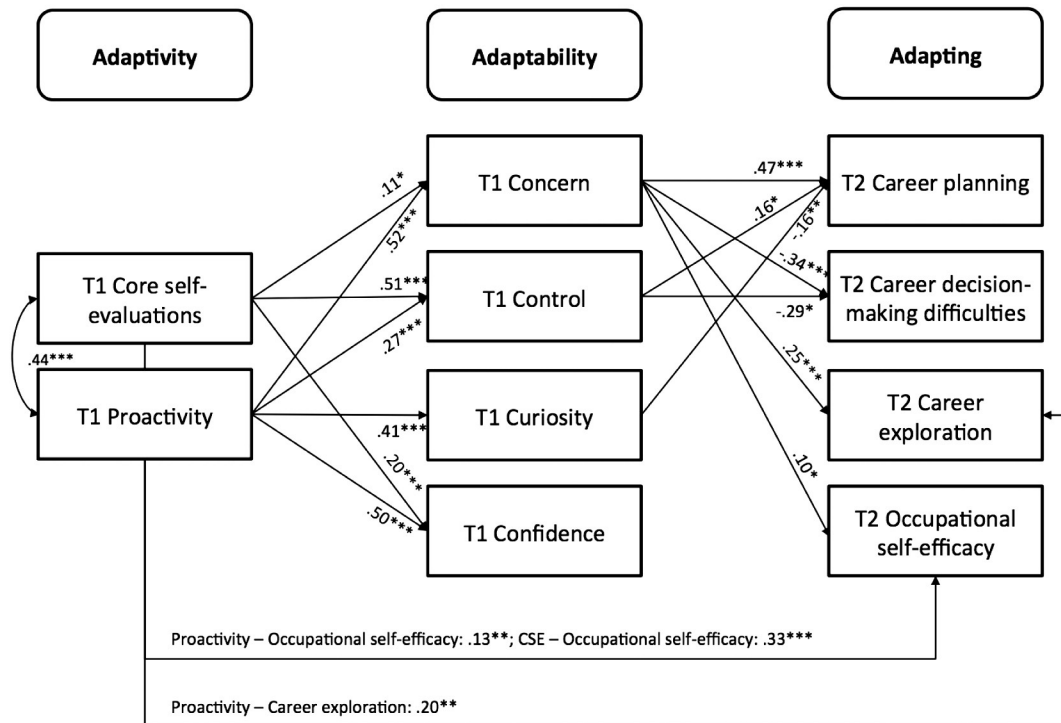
Adaptivity

Adaptability

Adapting

T1 Concern

T2 Career planning

T1 Core self-evaluations

T1 Control

T2 Career decision-making difficulties

T1 Proactivity

T1 Curiosity

T2 Career exploration

T1 Confidence

T2 Occupational self-efficacy

.44***

.11*

.52***

.51***

.27***

.41***

.20***

.50***

.47***

.16*

-.16**

-.34***

-.29*

.25***

.10*

Proactivity – Occupational self-efficacy: .13**; CSE – Occupational self-efficacy: .33***

Proactivity – Career exploration: .20**